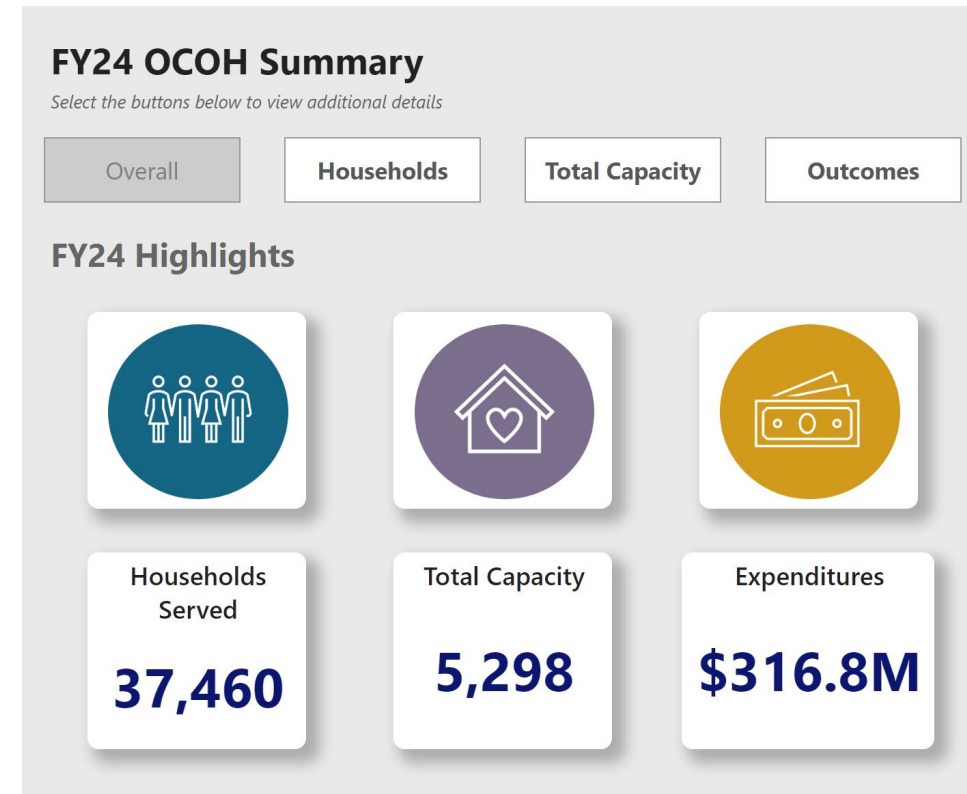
FY24 OCOH Summary
Select the buttons below to view additional details

Overall
Households
Total Capacity
Outcomes

FY24 Highlights

Households Served
37,460

Total Capacity
5,298

Expenditures
$316.8M